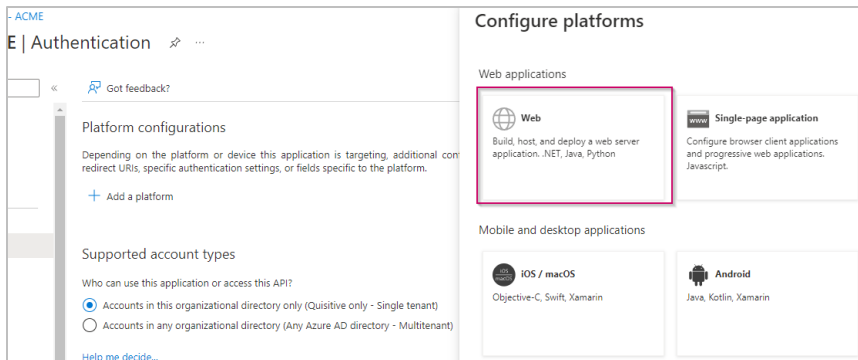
- ACME
E | Authentication

«

Got feedback?

Platform configurations

Depending on the platform or device this application is targeting, additional con redirect URIs, specific authentication settings, or fields specific to the platform.

+ Add a platform

Supported account types

Who can use this application or access this API?

Accounts in this organizational directory only (Quisitive only - Single tenant)

Accounts in any organizational directory (Any Azure AD directory - Multitenant)

Help me decide...

Configure platforms

Web applications

Web
Build, host, and deploy a web server application. .NET, Java, Python

Single-page application
Configure browser client applications and progressive web applications. Javascript.

Mobile and desktop applications

iOS / macOS
Objective-C, Swift, Xamarin

Android
Java, Kotlin, Xamarin